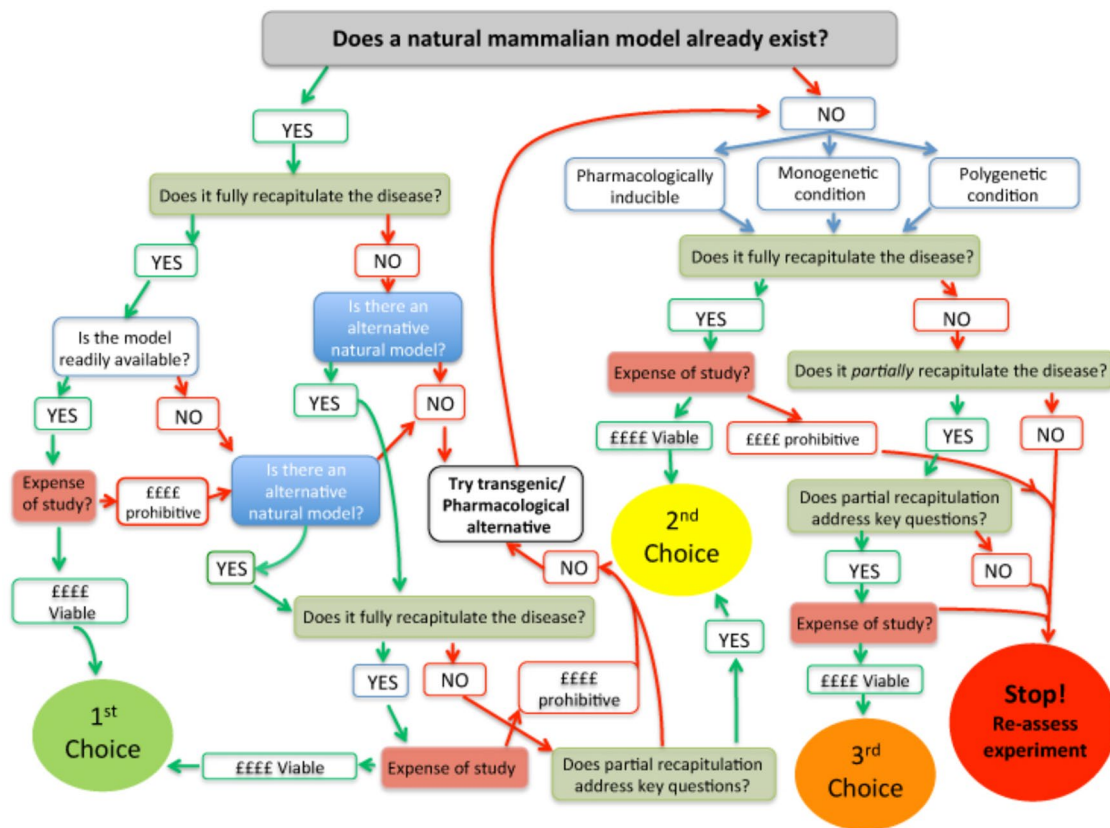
Does a natural mammalian model already exist?

YES

Does it fully recapitulate the disease?

YES

Is the model readily available?

YES

Expense of study?

££££ prohibitive

££££ Viable

1$^{st}$ Choice

NO

NO

Is there an alternative natural model?

YES

Is there an alternative natural model?

YES

NO

Try transgenic/ Pharmacological alternative

Does it fully recapitulate the disease?

YES

NO

Expense of study

££££ Viable

££££ prohibitive

Does partial recapitulation address key questions?

NO

YES

NO

Pharmacologically inducible

Monogenetic condition

Polygenetic condition

Does it fully recapitulate the disease?

YES

Expense of study?

££££ Viable

££££ prohibitive

2$^{nd}$ Choice

NO

Does it *partially* recapitulate the disease?

YES

NO

Does partial recapitulation address key questions?

YES

NO

Expense of study?

££££ Viable

3$^{rd}$ Choice

Stop! Re-assess experiment